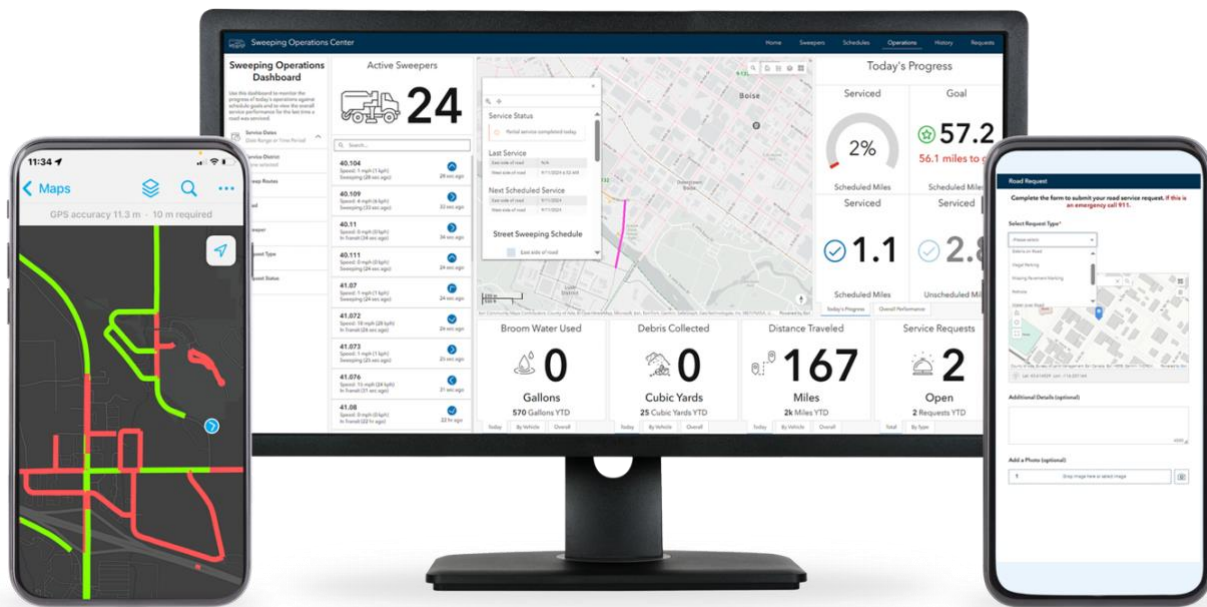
Sweeping Operations Center

Home Sweepers Schedules Operations History Requests

Sweeping Operations Dashboard

Service Dates

Service District

Active Sweepers

24

40.104
Sweeping
29 sec ago

40.109
Sweeping
32 sec ago

40.11
In transit
33 sec ago

40.111
Sweeping
26 sec ago

41.07
Sweeping
29 sec ago

41.072
Sweeping
26 sec ago

41.073
Sweeping
26 sec ago

41.076
In transit
34 sec ago

41.08
In transit
33 sec ago

Service Status

Partial service completed today

Last Service

Next Scheduled Service

Street Sweeping Schedule

East side of road

Boise

Today's Progress

Serviced

2%

Scheduled Miles

Goal

57.2

56.1 miles to go

Scheduled Miles

Serviced

1.1

Scheduled Miles

Serviced

2.8

Unscheduled Miles

Today's Progress Overall Performance

Broom Water Used

0

Gallons

570 Gallons YTD

Today By Vehicle Overall

Debris Collected

0

Cubic Yards

25 Cubic Yards YTD

Today By Vehicle Overall

Distance Traveled

167

Miles

2k Miles YTD

Today By Vehicle Overall

Service Requests

2

Open

2 Requests YTD

Total By Type

11:34

Maps

GPS accuracy 11.3 m · 10 m required

Road Request

Complete the form to submit your road service request. If this is an emergency call 911.

Select Request Type*

Please select

Debris on Road

Illegal Parking

Additional Details (optional)

Add a Photo (optional)

Drag image here to select image